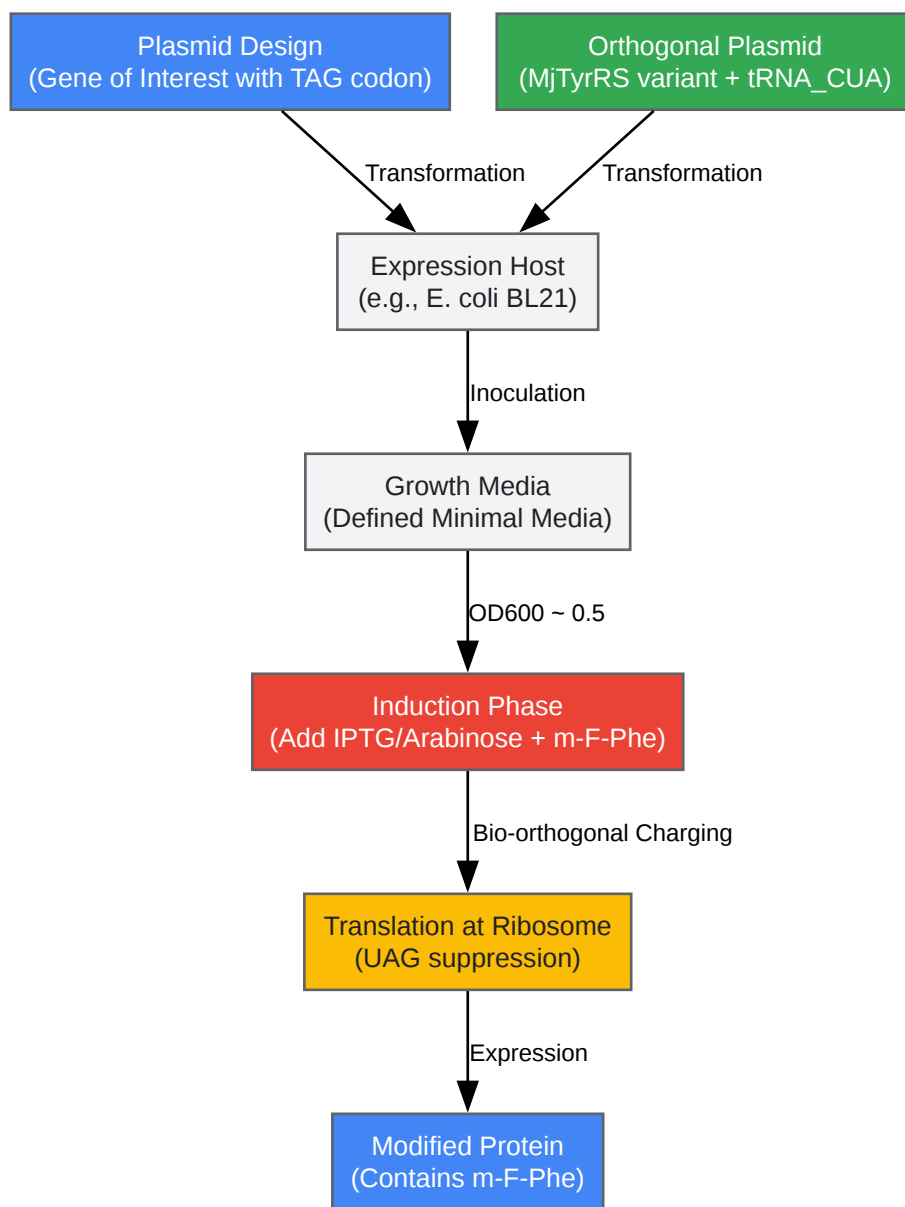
Plasmid Design
(Gene of Interest with TAG codon)

Orthogonal Plasmid
(MjTyrRS variant + tRNA_CUA)

Transformation

Transformation

Expression Host
(e.g., E. coli BL21)

Inoculation

Growth Media
(Defined Minimal Media)

OD600 ~ 0.5

Induction Phase
(Add IPTG/Arabinose + m-F-Phe)

Bio-orthogonal Charging

Translation at Ribosome
(UAG suppression)

Expression

Modified Protein
(Contains m-F-Phe)